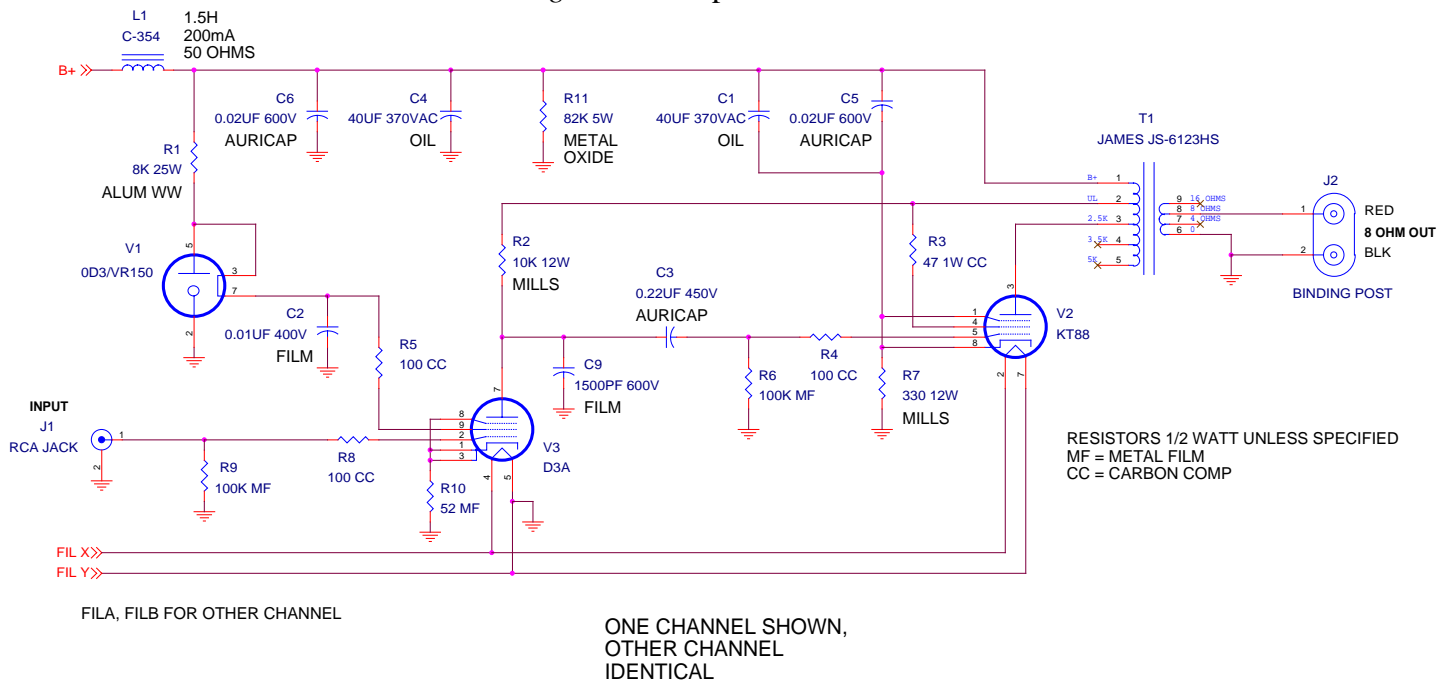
L1
C-354
1.5H
200mA
50 OHMS

B+

C6
0.02UF 600V
AURICAP

C4
40UF 370VAC
OIL

R11
82K 5W
METAL
OXIDE

C1
40UF 370VAC
OIL

C5
0.02UF 600V
AURICAP

T1
JAMES JS-6123HS

B+ 1
UL 2
2.5K 3
3.5K 4
5K 5

9 16 OHMS
8 8 OHMS
7 4 OHMS
6 0

J2
1 RED
8 OHM OUT
2 BLK
BINDING POST

R1
8K 25W
ALUM WW

V1
0D3/VR150
5
3
7
2

R2
10K 12W
MILLS

R3
47 1W CC

C3
0.22UF 450V
AURICAP

C2
0.01UF 400V
FILM

R5
100 CC

C9
1500PF 600V
FILM

R6
100K MF

R4
100 CC

R7
330 12W
MILLS

V2
KT88
1
4
5
8
3
2
7

INPUT
J1
RCA JACK
1
2

R9
100K MF

R8
100 CC

8
9
2
1
3
7
4
5
V3
D3A

R10
52 MF

RESISTORS 1/2 WATT UNLESS SPECIFIED
MF = METAL FILM
CC = CARBON COMP

FIL X
FIL Y

FILA, FILB FOR OTHER CHANNEL

ONE CHANNEL SHOWN,
OTHER CHANNEL
IDENTICAL